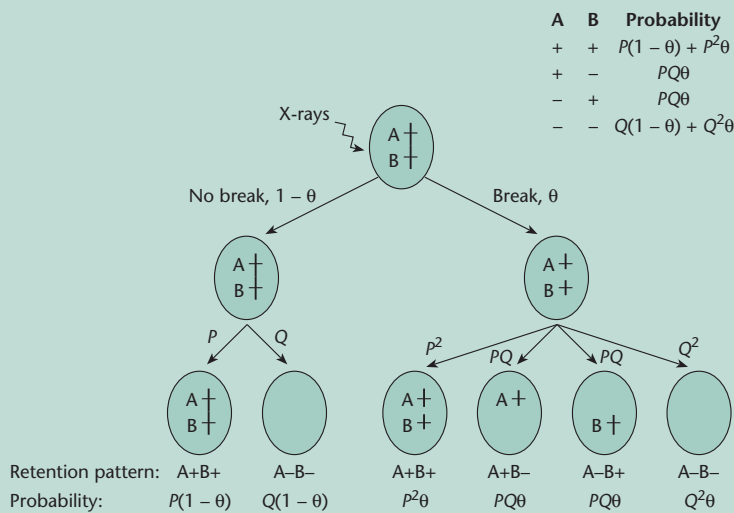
| A | B | Probability |
|---|---|---|
| + | + | $P(1-\theta) + P^2\theta$ |
| + | – | $PQ\theta$ |
| – | + | $PQ\theta$ |
| – | – | $Q(1-\theta) + Q^2\theta$ |

X-rays

A
B

No break, $1 - \theta$

Break, $\theta$

A
B

A
B

$P$

$Q$

$P^2$

$PQ$

$PQ$

$Q^2$

A
B

A
B

A

B

Retention pattern: A+B+ A–B– A+B+ A+B– A–B+ A–B–

Probability: $P(1-\theta)$ $Q(1-\theta)$ $P^2\theta$ $PQ\theta$ $PQ\theta$ $Q^2\theta$